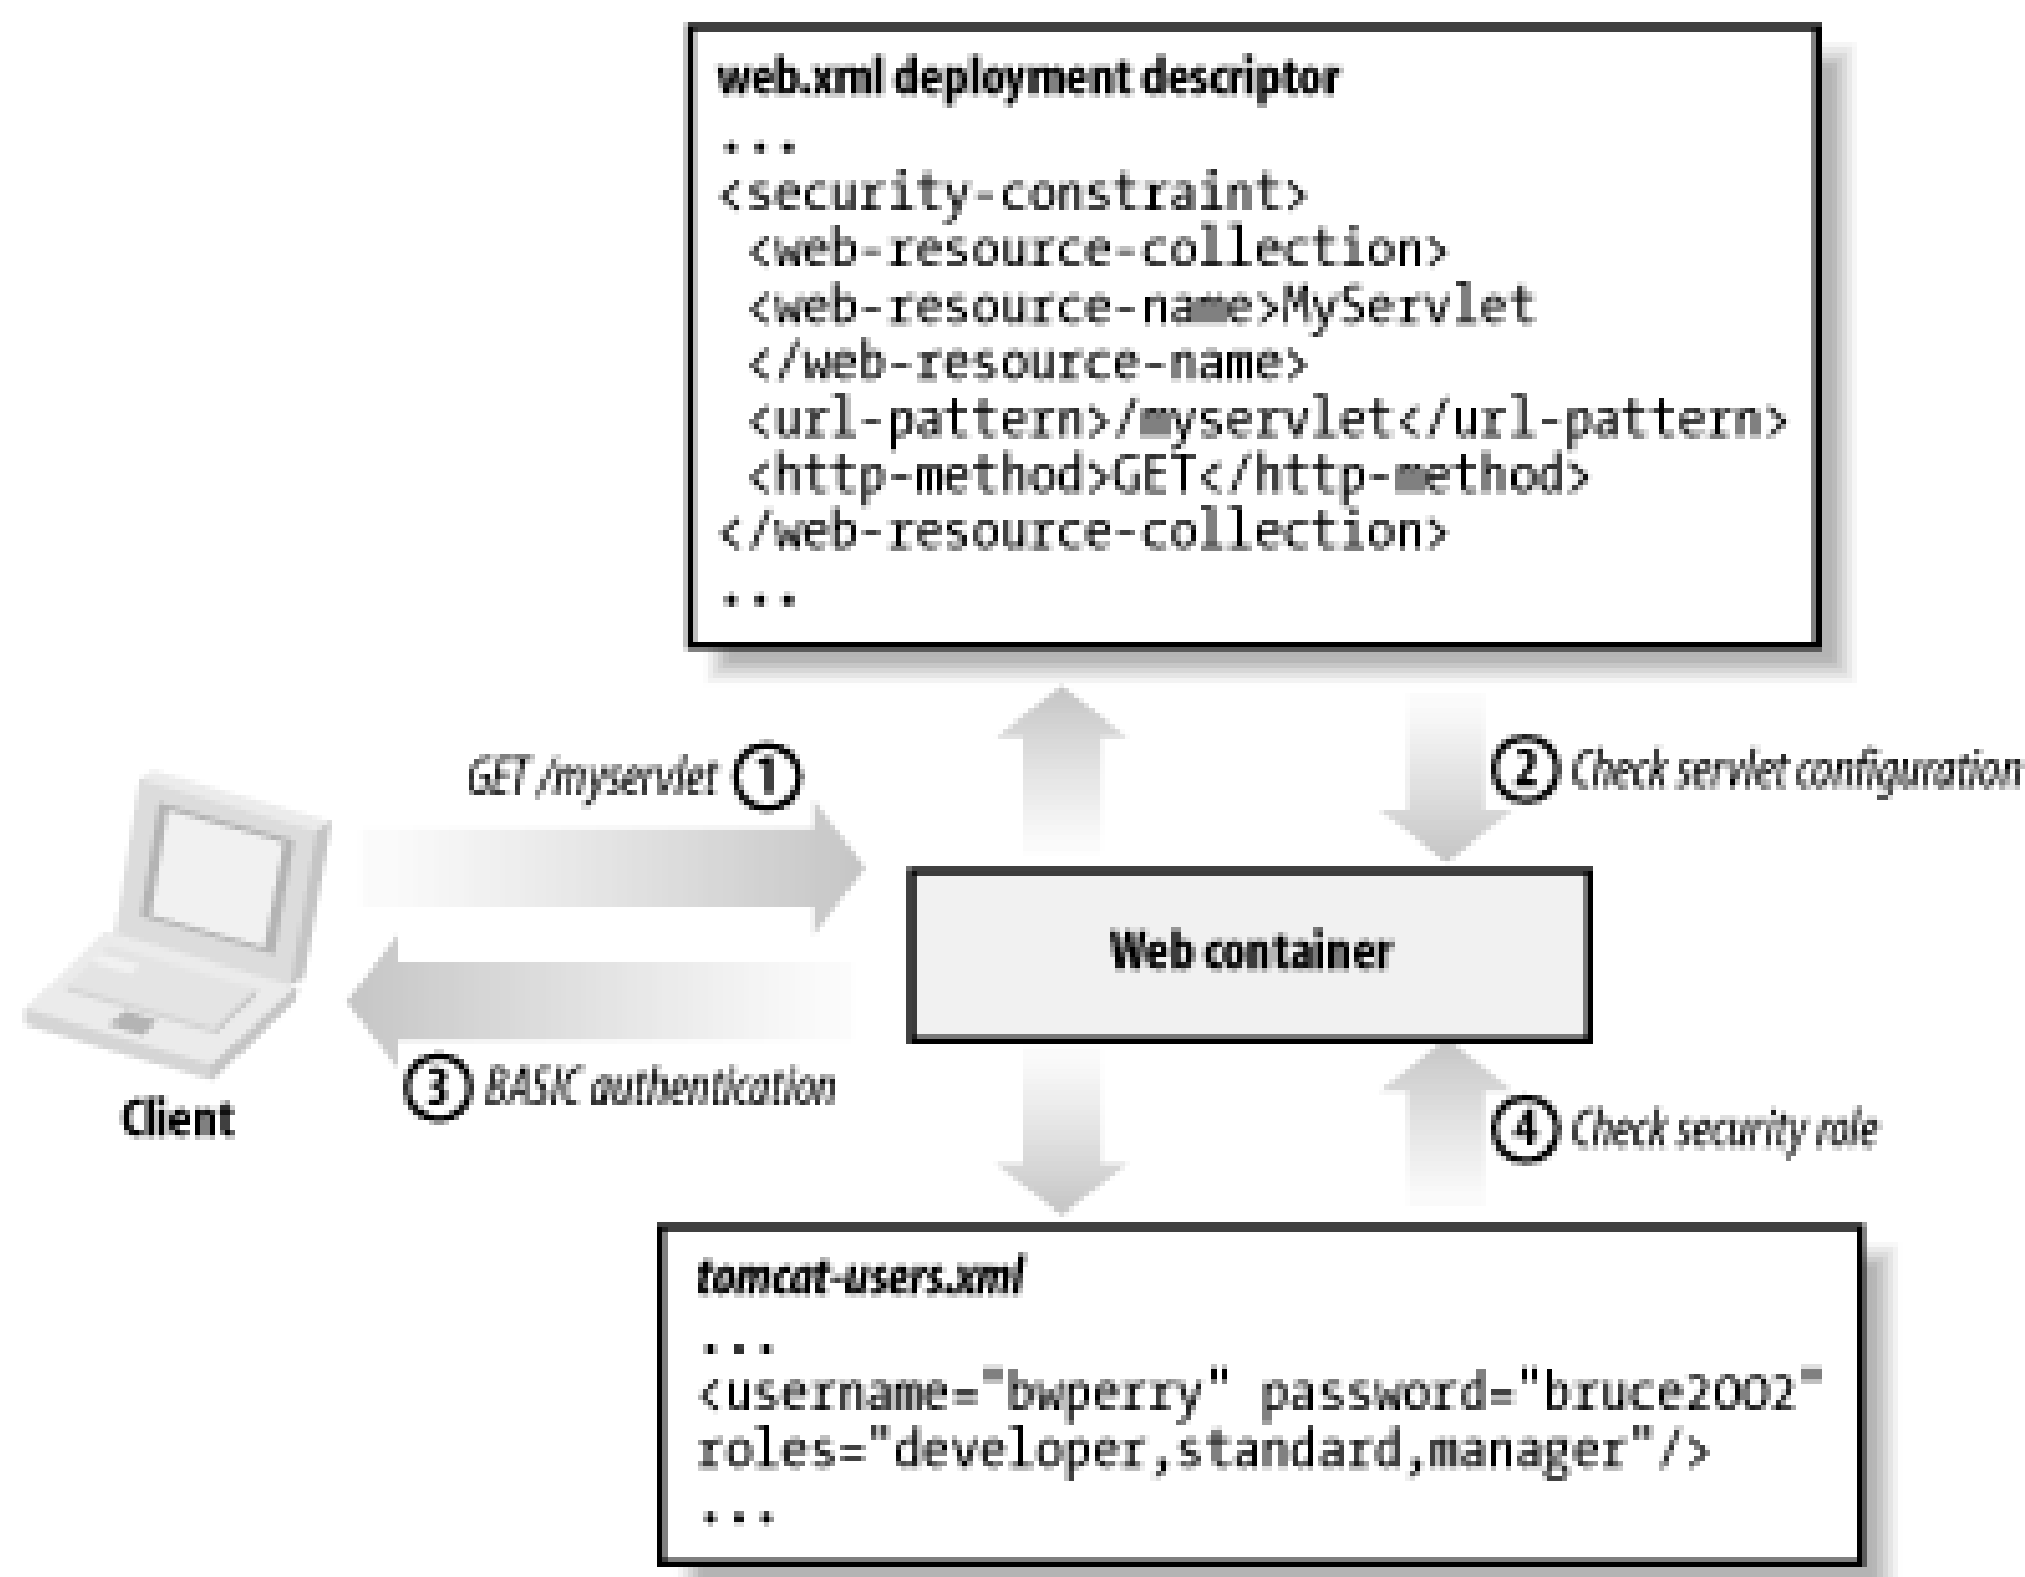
web.xml deployment descriptor

...
<security-constraint>
<web-resource-collection>
<web-resource-name>MyServlet
</web-resource-name>
<url-pattern>/myservlet</url-pattern>
<http-method>GET</http-method>
</web-resource-collection>
...

GET /myservlet ①

② Check servlet configuration

Web container

Client

③ BASIC authentication

④ Check security role

tomcat-users.xml

...
<username="bwperry" password="bruce2002"
roles="developer,standard,manager"/>
...